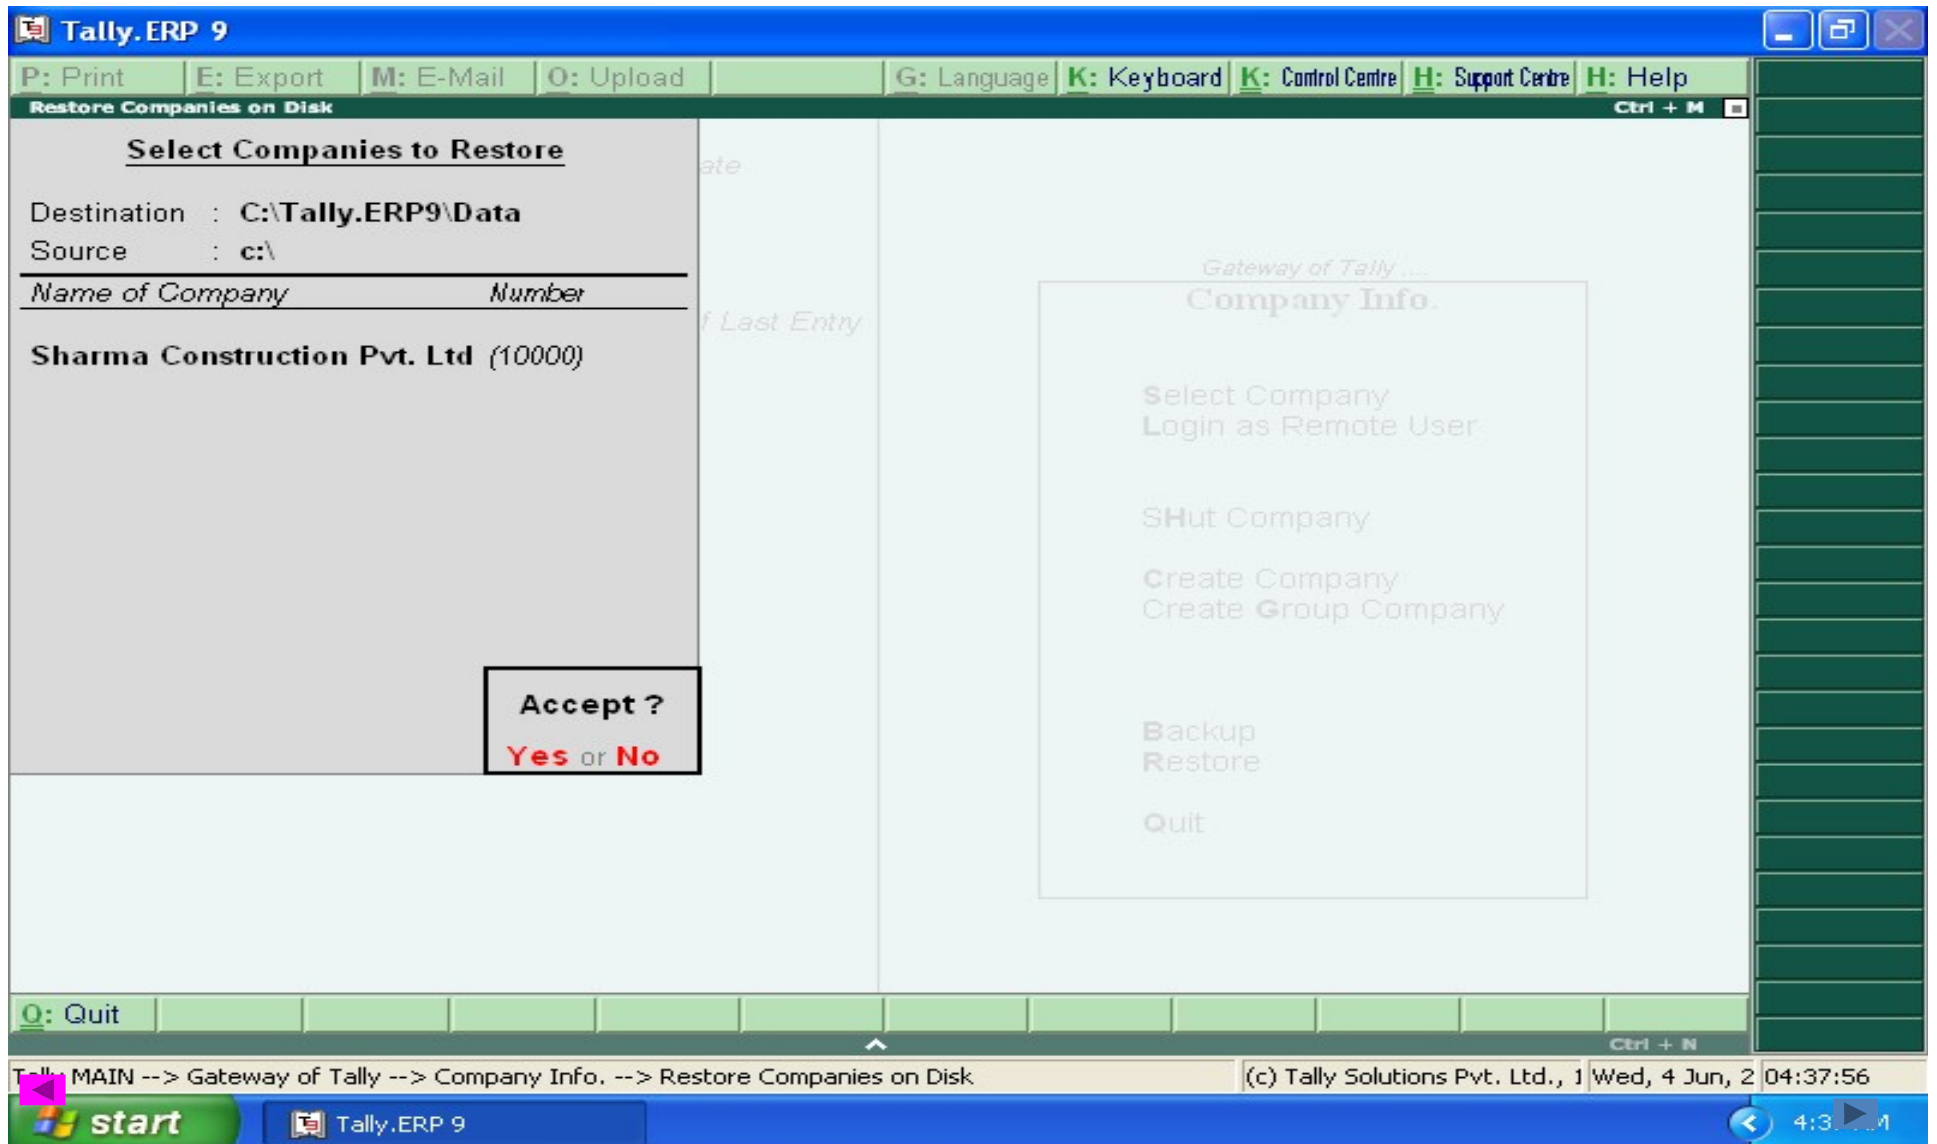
Tally.ERP 9

P: Print | E: Export | M: E-Mail | O: Upload | G: Language | K: Keyboard | K: Control Centre | H: Support Centre | H: Help

Restore Companies on Disk Ctrl + M

Select Companies to Restore

Destination : C:\Tally.ERP9\Data
Source : c:\

Name of Company Number

Sharma Construction Pvt. Ltd (10000)

Accept ?
Yes or No

ate

f Last Entry

Gateway of Tally ....
Company Info.

Select Company
Login as Remote User

SHut Company

Create Company
Create Group Company

Backup
Restore

Quit

Q: Quit

Ctrl + N

Tally MAIN --> Gateway of Tally --> Company Info. --> Restore Companies on Disk (c) Tally Solutions Pvt. Ltd., 1 Wed, 4 Jun, 2 04:37:56

start Tally.ERP 9 4:3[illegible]M